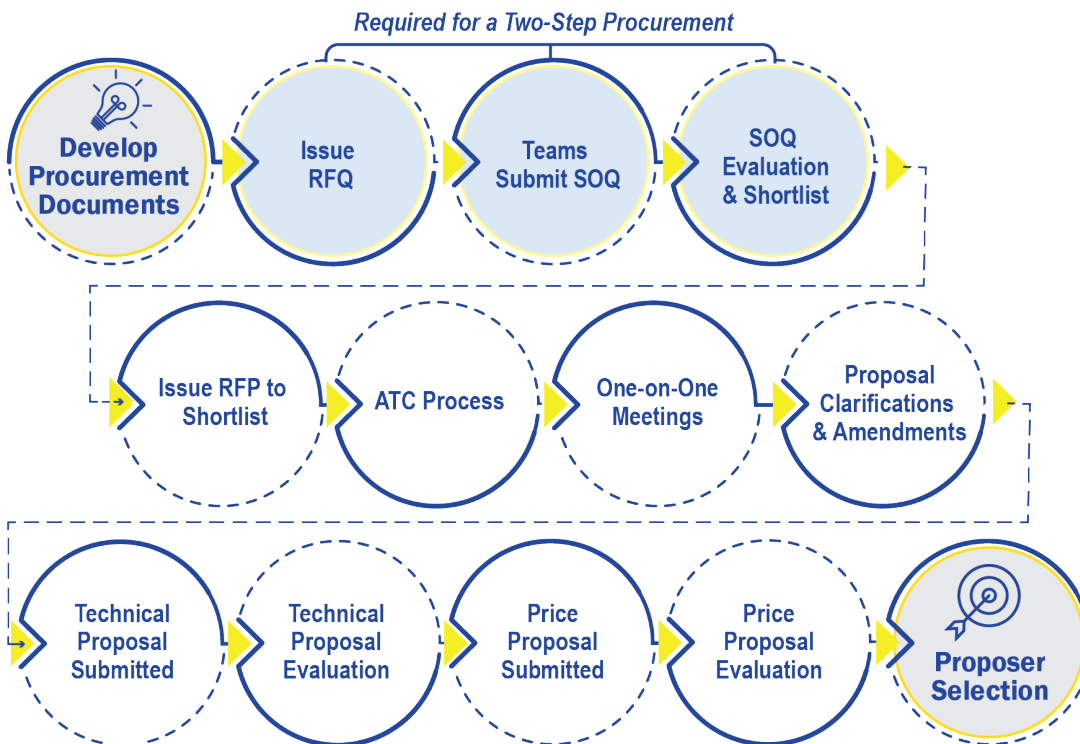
Required for a Two-Step Procurement

Develop Procurement Documents

Issue RFQ

Teams Submit SOQ

SOQ Evaluation & Shortlist

Issue RFP to Shortlist

ATC Process

One-on-One Meetings

Proposal Clarifications & Amendments

Technical Proposal Submitted

Technical Proposal Evaluation

Price Proposal Submitted

Price Proposal Evaluation

Proposer Selection